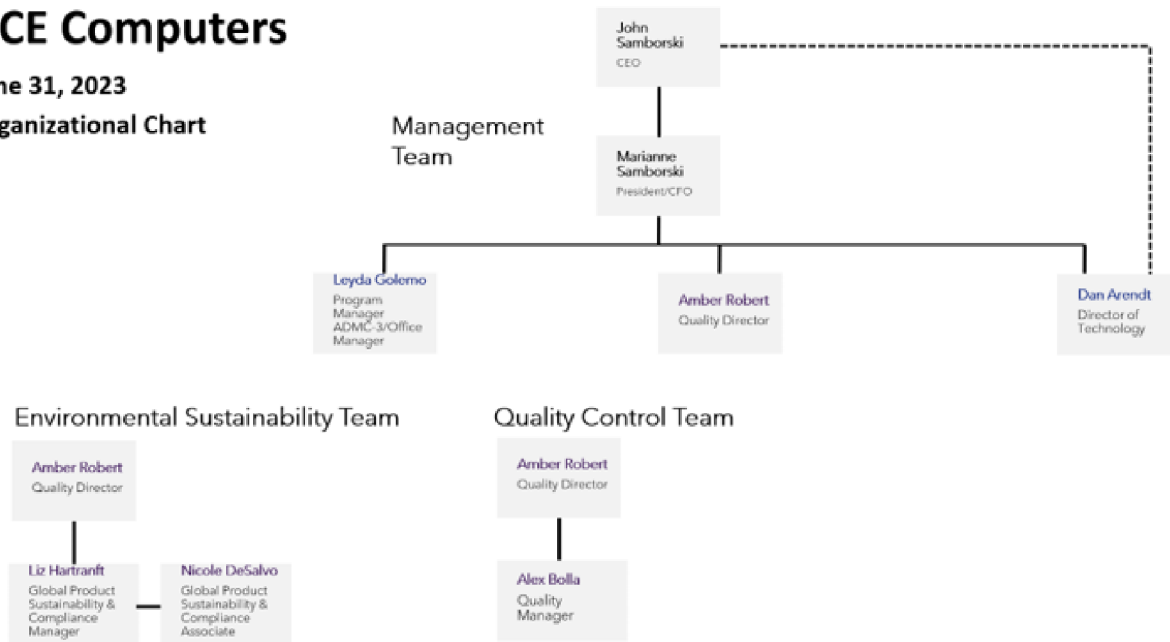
CE Computers

ne 31, 2023

ganizational Chart

John Samborski
CEO

Management Team

Marianne Samborski
President/CFO

Leyda Golemo
Program Manager ADMC-3/Office Manager

Amber Robert
Quality Director

Dan Arendt
Director of Technology

Environmental Sustainability Team

Amber Robert
Quality Director

Liz Hartranft
Global Product Sustainability & Compliance Manager

Nicole DeSalvo
Global Product Sustainability & Compliance Associate

Quality Control Team

Amber Robert
Quality Director

Alex Bolla
Quality Manager